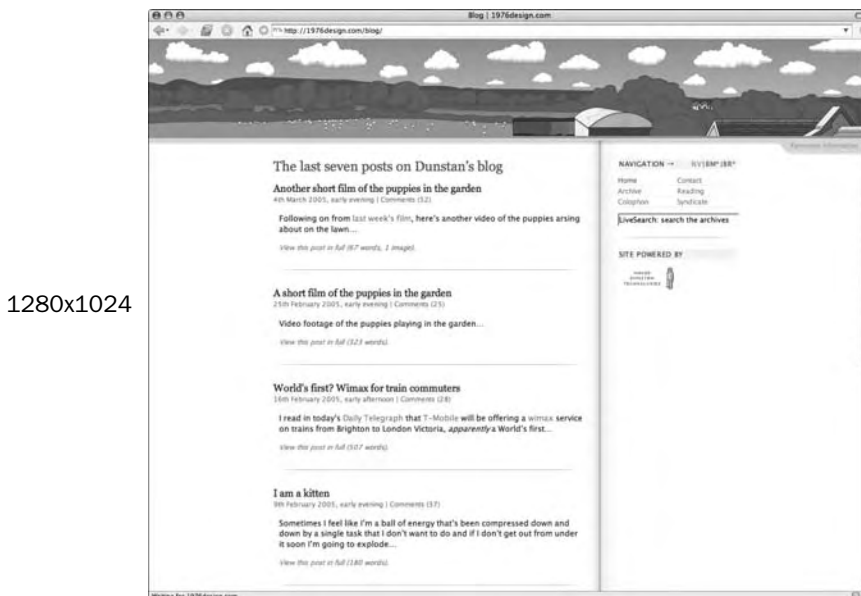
1280x1024

Blog | 1976design.com

http://1976design.com/blog/

The last seven posts on Dunstan's blog

Another short film of the puppies in the garden
4th March 2005, early evening | Comments (52)

Following on from last week's film, here's another video of the puppies arsing about on the lawn...

View this post in full (67 words, 1 image).

A short film of the puppies in the garden
25th February 2005, early evening | Comments (25)

Video footage of the puppies playing in the garden...

View this post in full (323 words).

World's first? Wimax for train commuters
16th February 2005, early afternoon | Comments (28)

I read in today's Daily Telegraph that T-Mobile will be offering a wimax service on trains from Brighton to London Victoria, apparently a World's first...

View this post in full (507 words).

I am a kitten
9th February 2005, early evening | Comments (57)

Sometimes I feel like I'm a ball of energy that's been compressed down and down by a single task that I don't want to do and if I don't get out from under it soon I'm going to explode...

View this post in full (180 words).

NAVIGATION → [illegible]

Home
Archive
Colophon

Contact
Reading
Syndicate

LiveSearch: search the archives

SITE POWERED BY

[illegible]